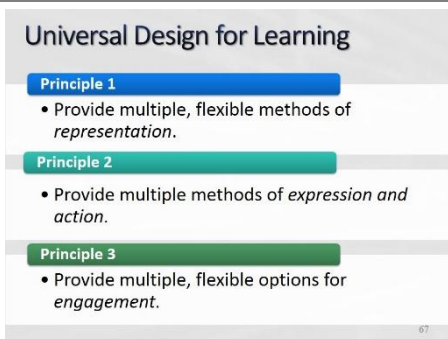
Universal Design for Learning

Principle 1

• Provide multiple, flexible methods of *representation*.

Principle 2

• Provide multiple methods of *expression and action*.

Principle 3

• Provide multiple, flexible options for *engagement*.

67